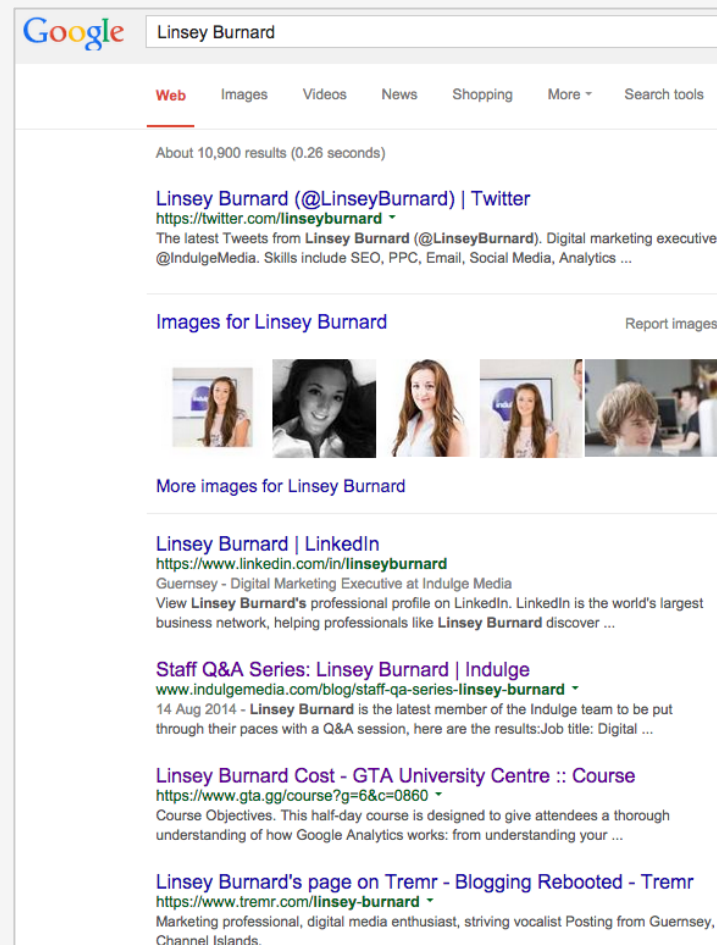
Google

Linsey Burnard

Web Images Videos News Shopping More ▾ Search tools

About 10,900 results (0.26 seconds)

Linsey Burnard (@LinseyBurnard) | Twitter
https://twitter.com/linseyburnard ▾
The latest Tweets from Linsey Burnard (@LinseyBurnard). Digital marketing executive @IndulgeMedia. Skills include SEO, PPC, Email, Social Media, Analytics ...

Images for Linsey Burnard

Report images

More images for Linsey Burnard

Linsey Burnard | LinkedIn
https://www.linkedin.com/in/linseyburnard
Guernsey - Digital Marketing Executive at Indulge Media
View Linsey Burnard's professional profile on LinkedIn. LinkedIn is the world's largest business network, helping professionals like Linsey Burnard discover ...

Staff Q&A Series: Linsey Burnard | Indulge
www.indulgemedia.com/blog/staff-qa-series-linsey-burnard ▾
14 Aug 2014 - Linsey Burnard is the latest member of the Indulge team to be put through their paces with a Q&A session, here are the results:Job title: Digital ...

Linsey Burnard Cost - GTA University Centre :: Course
https://www.gta.gg/course?g=6&c=0860 ▾
Course Objectives. This half-day course is designed to give attendees a thorough understanding of how Google Analytics works: from understanding your ...

Linsey Burnard's page on Tremr - Blogging Rebooted - Tremr
https://www.tremr.com/linsey-burnard ▾
Marketing professional, digital media enthusiast, striving vocalist Posting from Guernsey, Channel Islands.